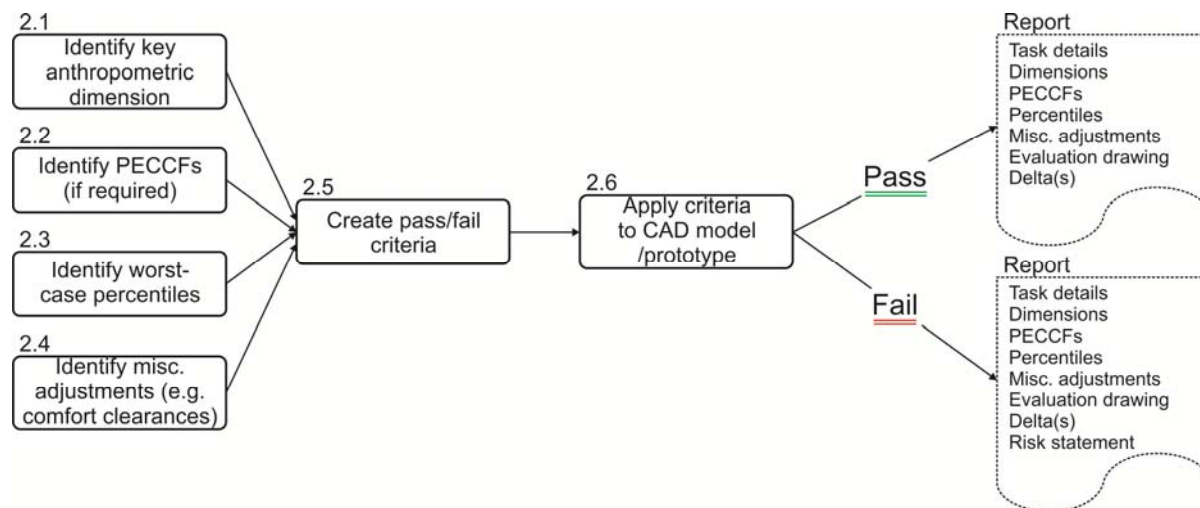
2.1
Identify key anthropometric dimension

2.2
Identify PECCFs (if required)

2.3
Identify worst-case percentiles

2.4
Identify misc. adjustments (e.g. comfort clearances)

2.5
Create pass/fail criteria

2.6
Apply criteria to CAD model /prototype

Pass

Fail

Report
Task details
Dimensions
PECCFs
Percentiles
Misc. adjustments
Evaluation drawing
Delta(s)

Report
Task details
Dimensions
PECCFs
Percentiles
Misc. adjustments
Evaluation drawing
Delta(s)
Risk statement